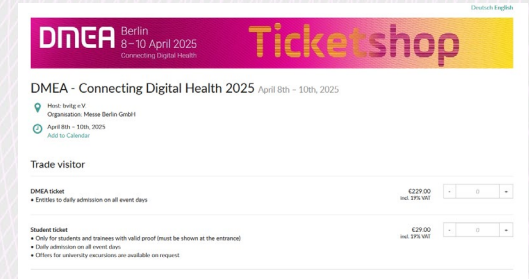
Deutsch English

DMEA Berlin 8 – 10 April 2025 Connecting Digital Health

Ticketshop

DMEA - Connecting Digital Health 2025 April 8th – 10th, 2025

Host: bvitg e.V.
Organisation: Messe Berlin GmbH

April 8th – 10th, 2025
Add to Calendar

Trade visitor

DMEA ticket
• Entitles to daily admission on all event days

€229.00
incl. 19% VAT

- 0 +

Student ticket
• Only for students and trainees with valid proof (must be shown at the entrance)
• Daily admission on all event days
• Offers for university excursions are available on request

€29.00
incl. 19% VAT

- 0 +